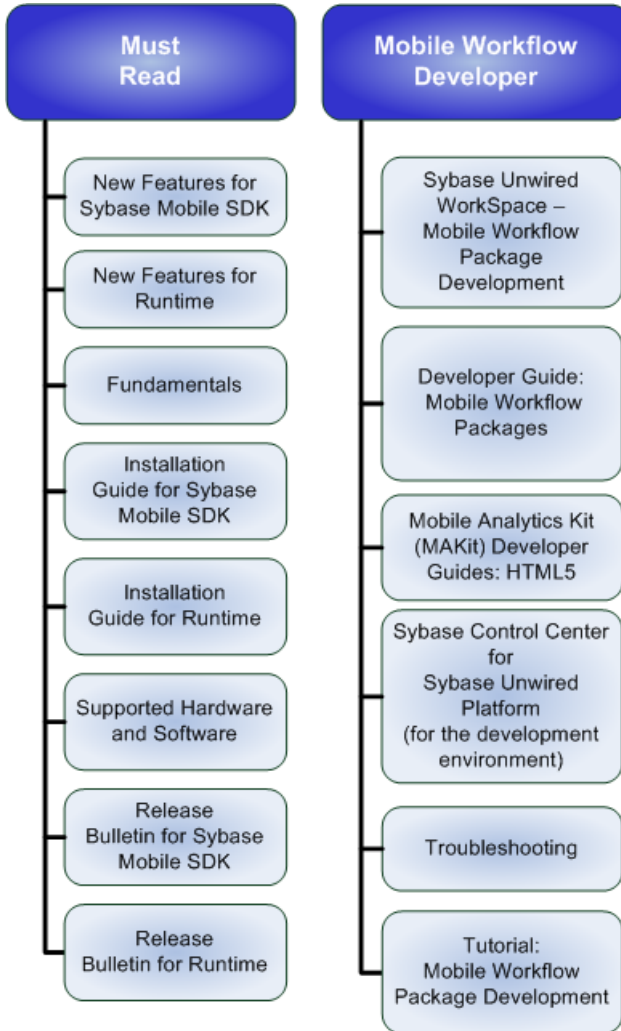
Must Read

New Features for Sybase Mobile SDK

New Features for Runtime

Fundamentals

Installation Guide for Sybase Mobile SDK

Installation Guide for Runtime

Supported Hardware and Software

Release Bulletin for Sybase Mobile SDK

Release Bulletin for Runtime

Mobile Workflow Developer

Sybase Unwired WorkSpace – Mobile Workflow Package Development

Developer Guide: Mobile Workflow Packages

Mobile Analytics Kit (MAKit) Developer Guides: HTML5

Sybase Control Center for Sybase Unwired Platform (for the development environment)

Troubleshooting

Tutorial: Mobile Workflow Package Development